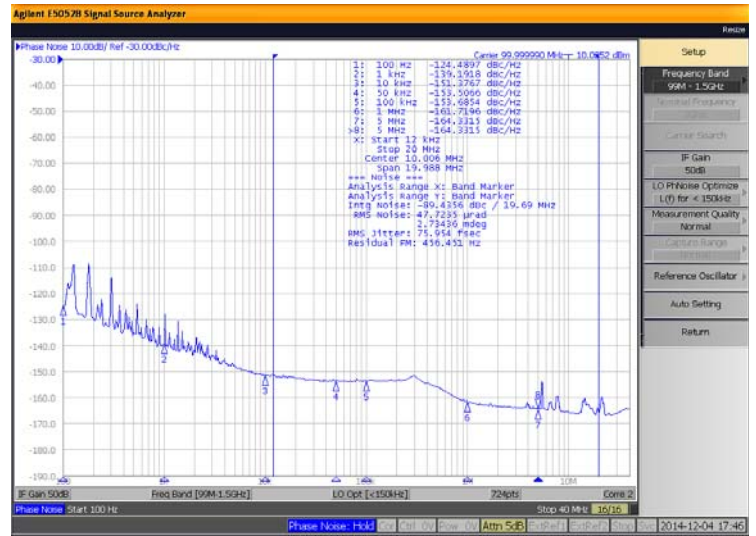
Agilent E5052B Signal Source Analyzer

Resize

Phase Noise 10.00dB/ Ref -30.00dBc/Hz

Carrier 99.999990 MHz 10.0952 dBm

-30.00

-40.00

-50.00

-60.00

-70.00

-80.00

-90.00

-100.0

-110.0

-120.0

-130.0

-140.0

-150.0

-160.0

-170.0

-180.0

-190.0

1: 100 Hz -124.4897 dBc/Hz
2: 1 kHz -139.1918 dBc/Hz
3: 10 kHz -151.3767 dBc/Hz
4: 50 kHz -153.5066 dBc/Hz
5: 100 kHz -153.6854 dBc/Hz
6: 1 MHz -161.7196 dBc/Hz
7: 5 MHz -164.3315 dBc/Hz
>8: 5 MHz -164.3315 dBc/Hz
x: Start 12 kHz
Stop 20 MHz
Center 10.006 MHz
Span 19.988 MHz
=== Noise ===
Analysis Range X: Band Marker
Analysis Range Y: Band Marker
Intg Noise: -89.4356 dBc / 19.69 MHz
RMS Noise: 47.7235 µrad
2.73436 mdeg
RMS Jitter: 75.954 fsec
Residual FM: 456.451 Hz

1

2

3

4

5

6

7

8

10M

IF Gain 50dB

Freq Band [99M-1.5GHz]

LO Opt [<150kHz]

724pts

Corr 2

Phase Noise Start 100 Hz

Stop 40 MHz 16/16

Setup

Frequency Band

99M - 1.5GHz

Nominal Frequency

Carrier Search

IF Gain

50dB

LO PhNoise Optimize

L(f) for < 150kHz

Measurement Quality

Normal

Capture Range

Reference Oscillator

Auto Setting

Return

Phase Noise: Hold Cor Ctrl 0V Pow 0V Attn 5dB ExtRef ExtRef Stop Svc 2014-12-04 17:46